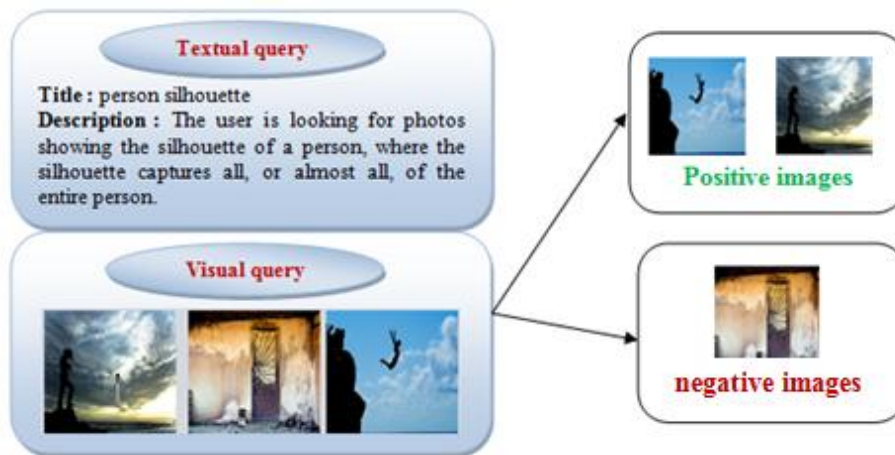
Textual query

Title : person silhouette
Description : The user is looking for photos showing the silhouette of a person, where the silhouette captures all, or almost all, of the entire person.

Visual query

Positive images

negative images